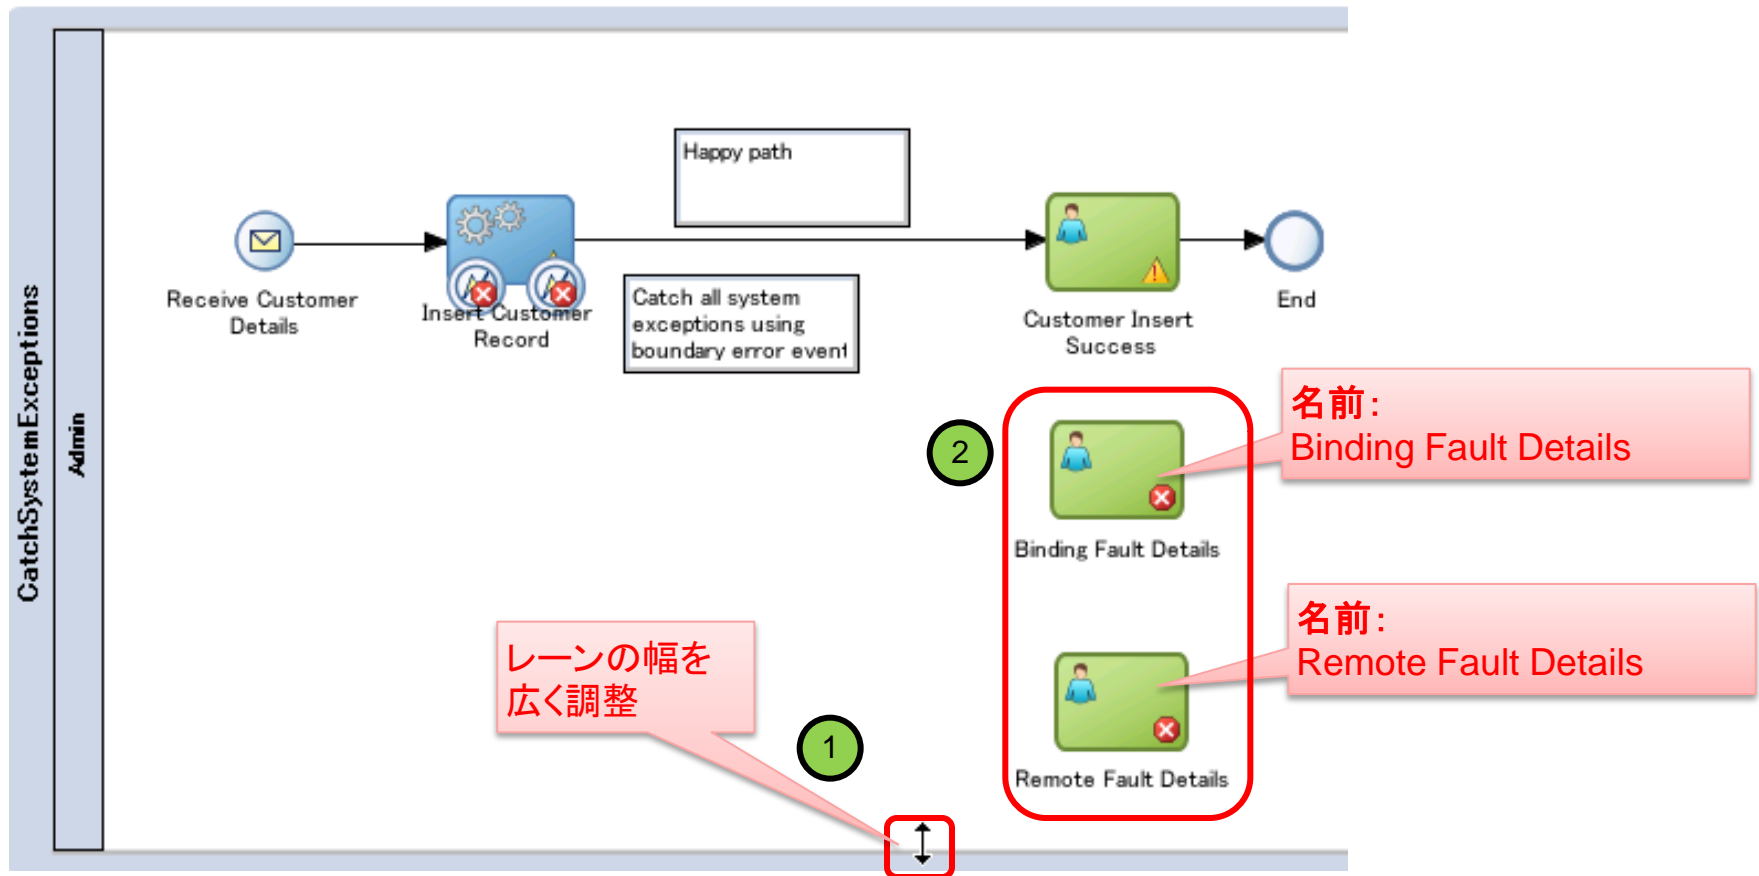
CatchSystemExceptions

Admin

Happy path

Receive Customer Details

Insert Customer Record

Catch all system exceptions using boundary error event

Customer Insert Success

End

2

名前:
Binding Fault Details

Binding Fault Details

名前:
Remote Fault Details

レーンの幅を広く調整

1

Remote Fault Details